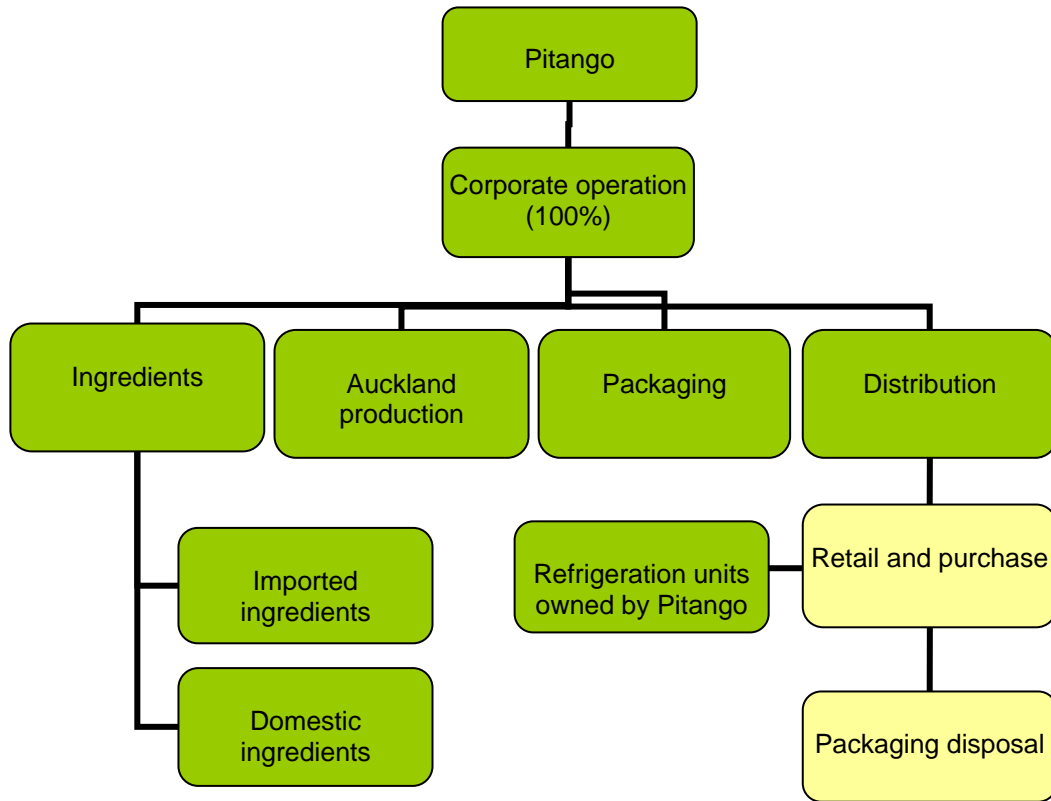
Pitango

Corporate operation (100%)

Ingredients

Auckland production

Packaging

Distribution

Imported ingredients

Domestic ingredients

Refrigeration units owned by Pitango

Retail and purchase

Packaging disposal